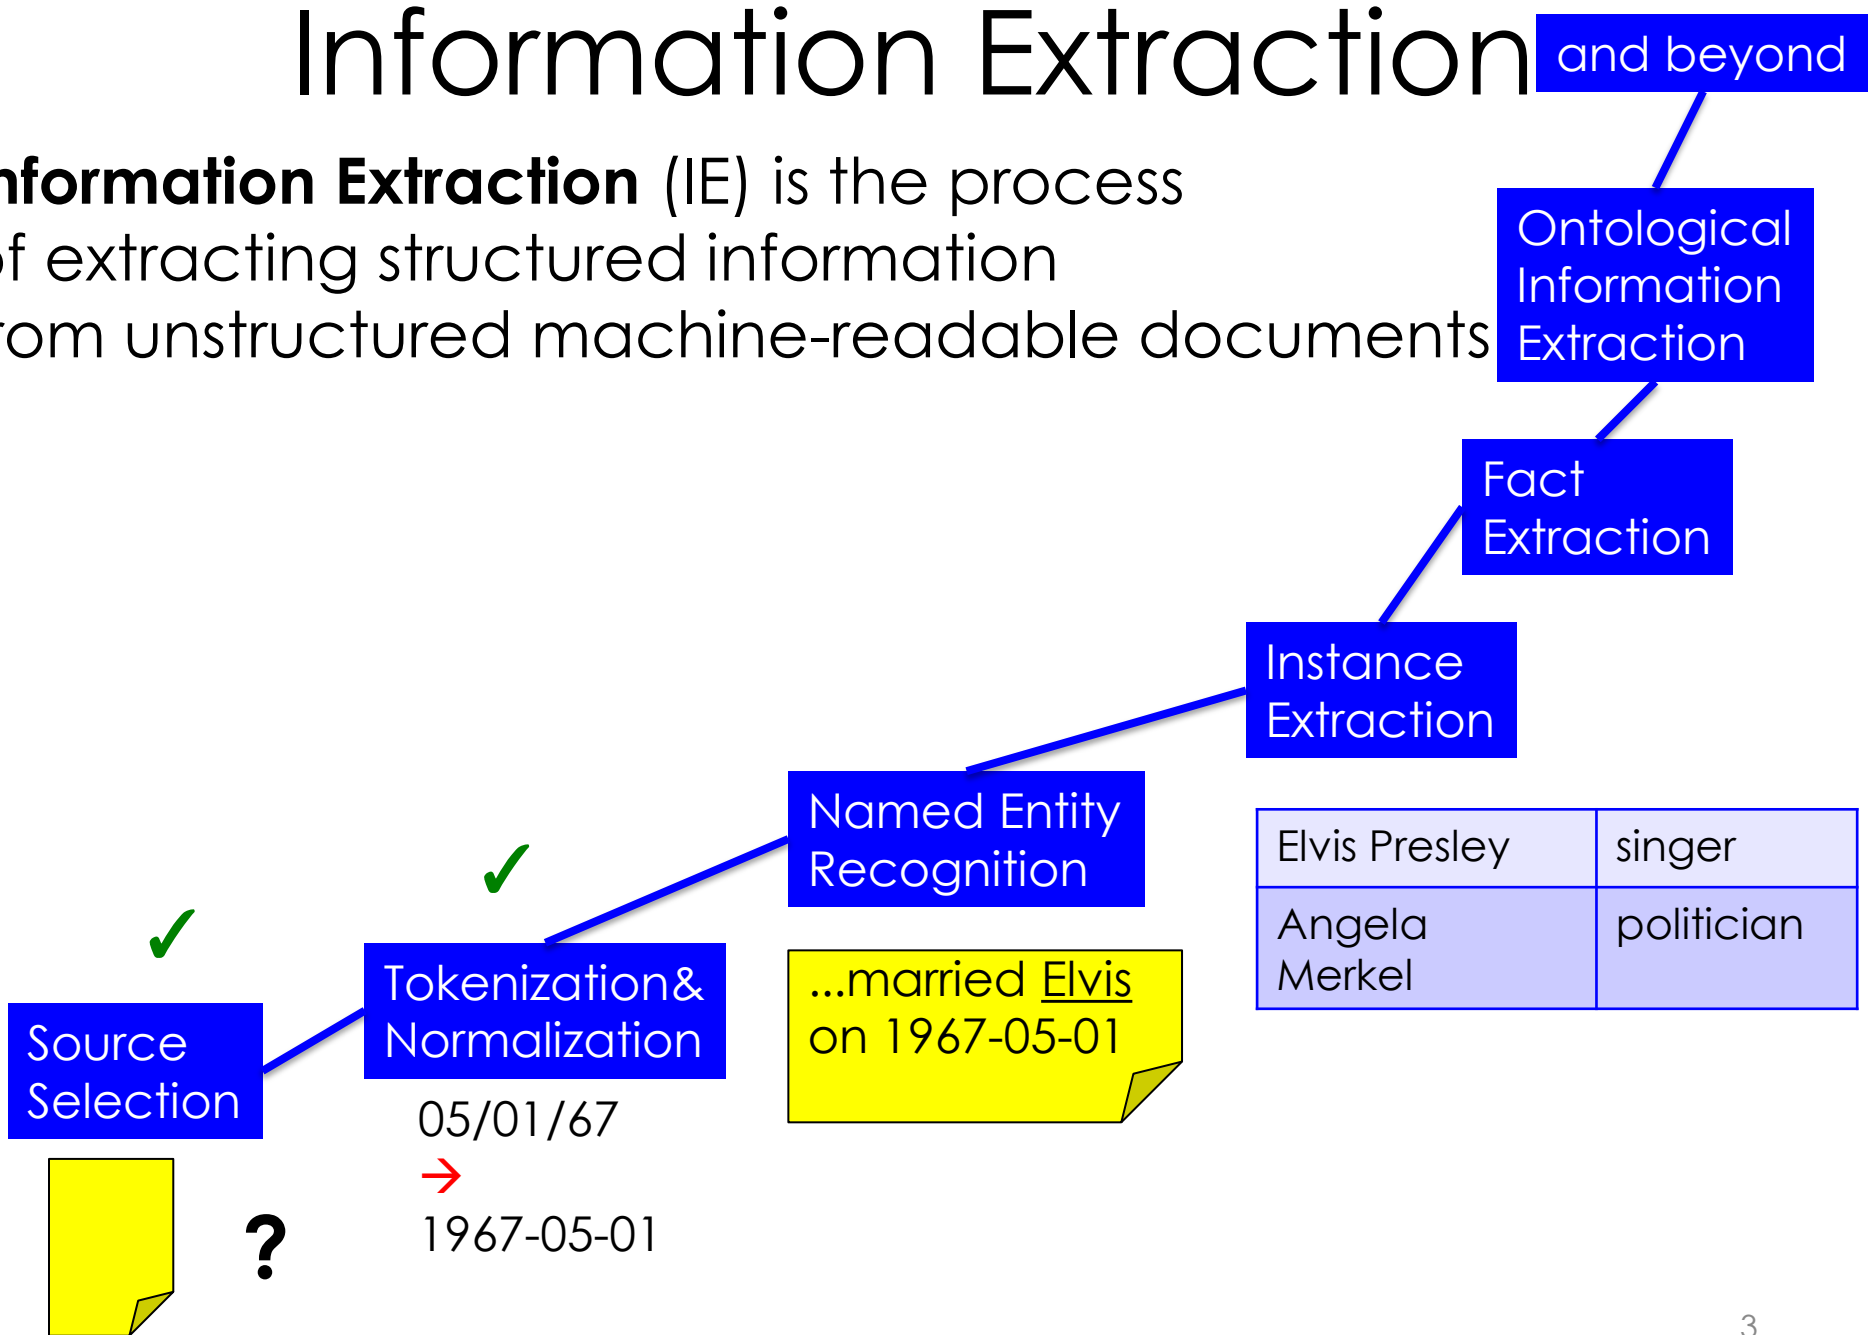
Information Extraction

and beyond

nformation Extraction (IE) is the process of extracting structured information rom unstructured machine-readable documents

Ontological Information Extraction

Fact Extraction

Instance Extraction

| Elvis Presley | singer |
|---|---|
| Angela Merkel | politician |

Named Entity Recognition

...married Elvis on 1967-05-01

✓

✓

Tokenization& Normalization

05/01/67
→
1967-05-01

Source Selection

?

3